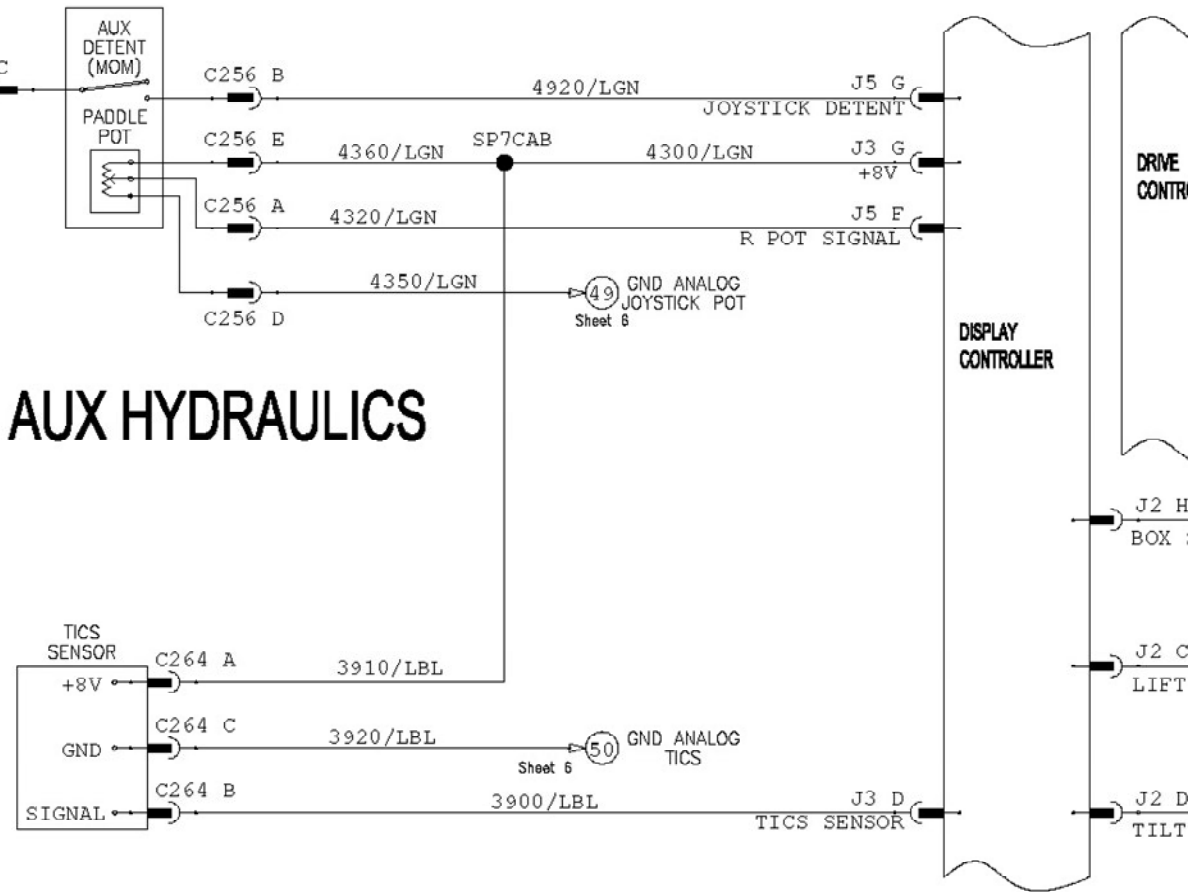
C

AUX DETENT (MOM)

PADDLE POT

C256 B

4920/LGN

J5 G
JOYSTICK DETENT

C256 E

4360/LGN

SP7CAB

4300/LGN

J3 G
+8V

DRIVE CONTR

C256 A

4320/LGN

J5 F
R POT SIGNAL

4350/LGN

49 GND ANALOG JOYSTICK POT
Sheet 6

C256 D

DISPLAY CONTROLLER

AUX HYDRAULICS

J2 H
BOX

TICS SENSOR

+8V

C264 A

3910/LBL

J2 C
LIFT

GND

C264 C

3920/LBL

50 GND ANALOG TICS
Sheet 6

SIGNAL

C264 B

3900/LBL

J3 D
TICS SENSOR

J2 D
TILT